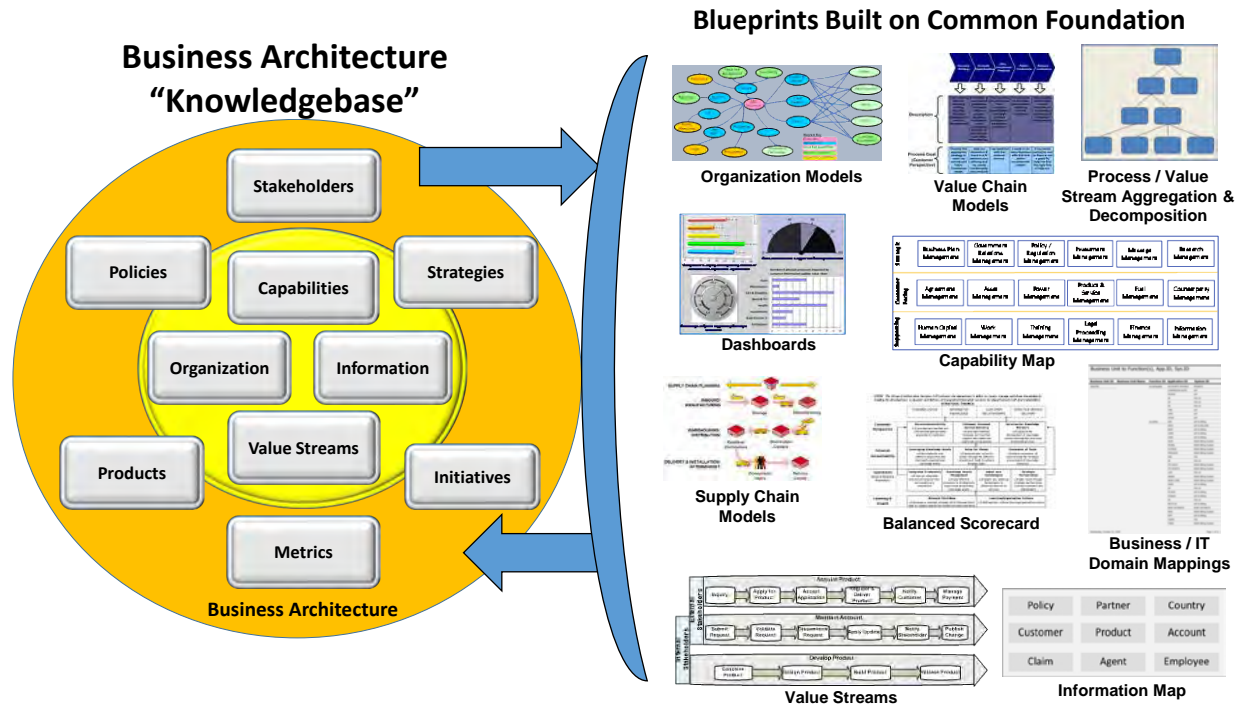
Business Architecture
"Knowledgebase"

Stakeholders

Policies

Capabilities

Strategies

Organization

Information

Value Streams

Products

Initiatives

Metrics

Business Architecture

Blueprints Built on Common Foundation

Organization Models

Value Chain Models

Process / Value Stream Aggregation & Decomposition

Dashboards

| Business Plan Management | Governance Relations Management | Policy / Regulation Management | Resources Management | Message Management | Research Management |
|---|---|---|---|---|---|
| Agreement Management | Asset Management | Power Management | Product & Service Management | Fuel Management | Counterparty Management |
| Human Capital Management | Work Management | Training Management | Legal Proceeding Management | Finance Management | Information Management |

Capability Map

Supply Chain Models

Balanced Scorecard

Business / IT Domain Mappings

Acquire Product
Inquiry
Apply for Product
Accept Application
Fulfill & Deliver Product
Notify Customer
Manage Payment

Maintain Account
Submit Request
Validate Request
Disposition Request
Apply Update
Notify Stakeholder
Publish Change

Develop Product
Conceive Product
Design Product
Build Product
Release Product

Value Streams

| Policy | Partner | Country |
|---|---|---|
| Customer | Product | Account |
| Claim | Agent | Employee |

Information Map